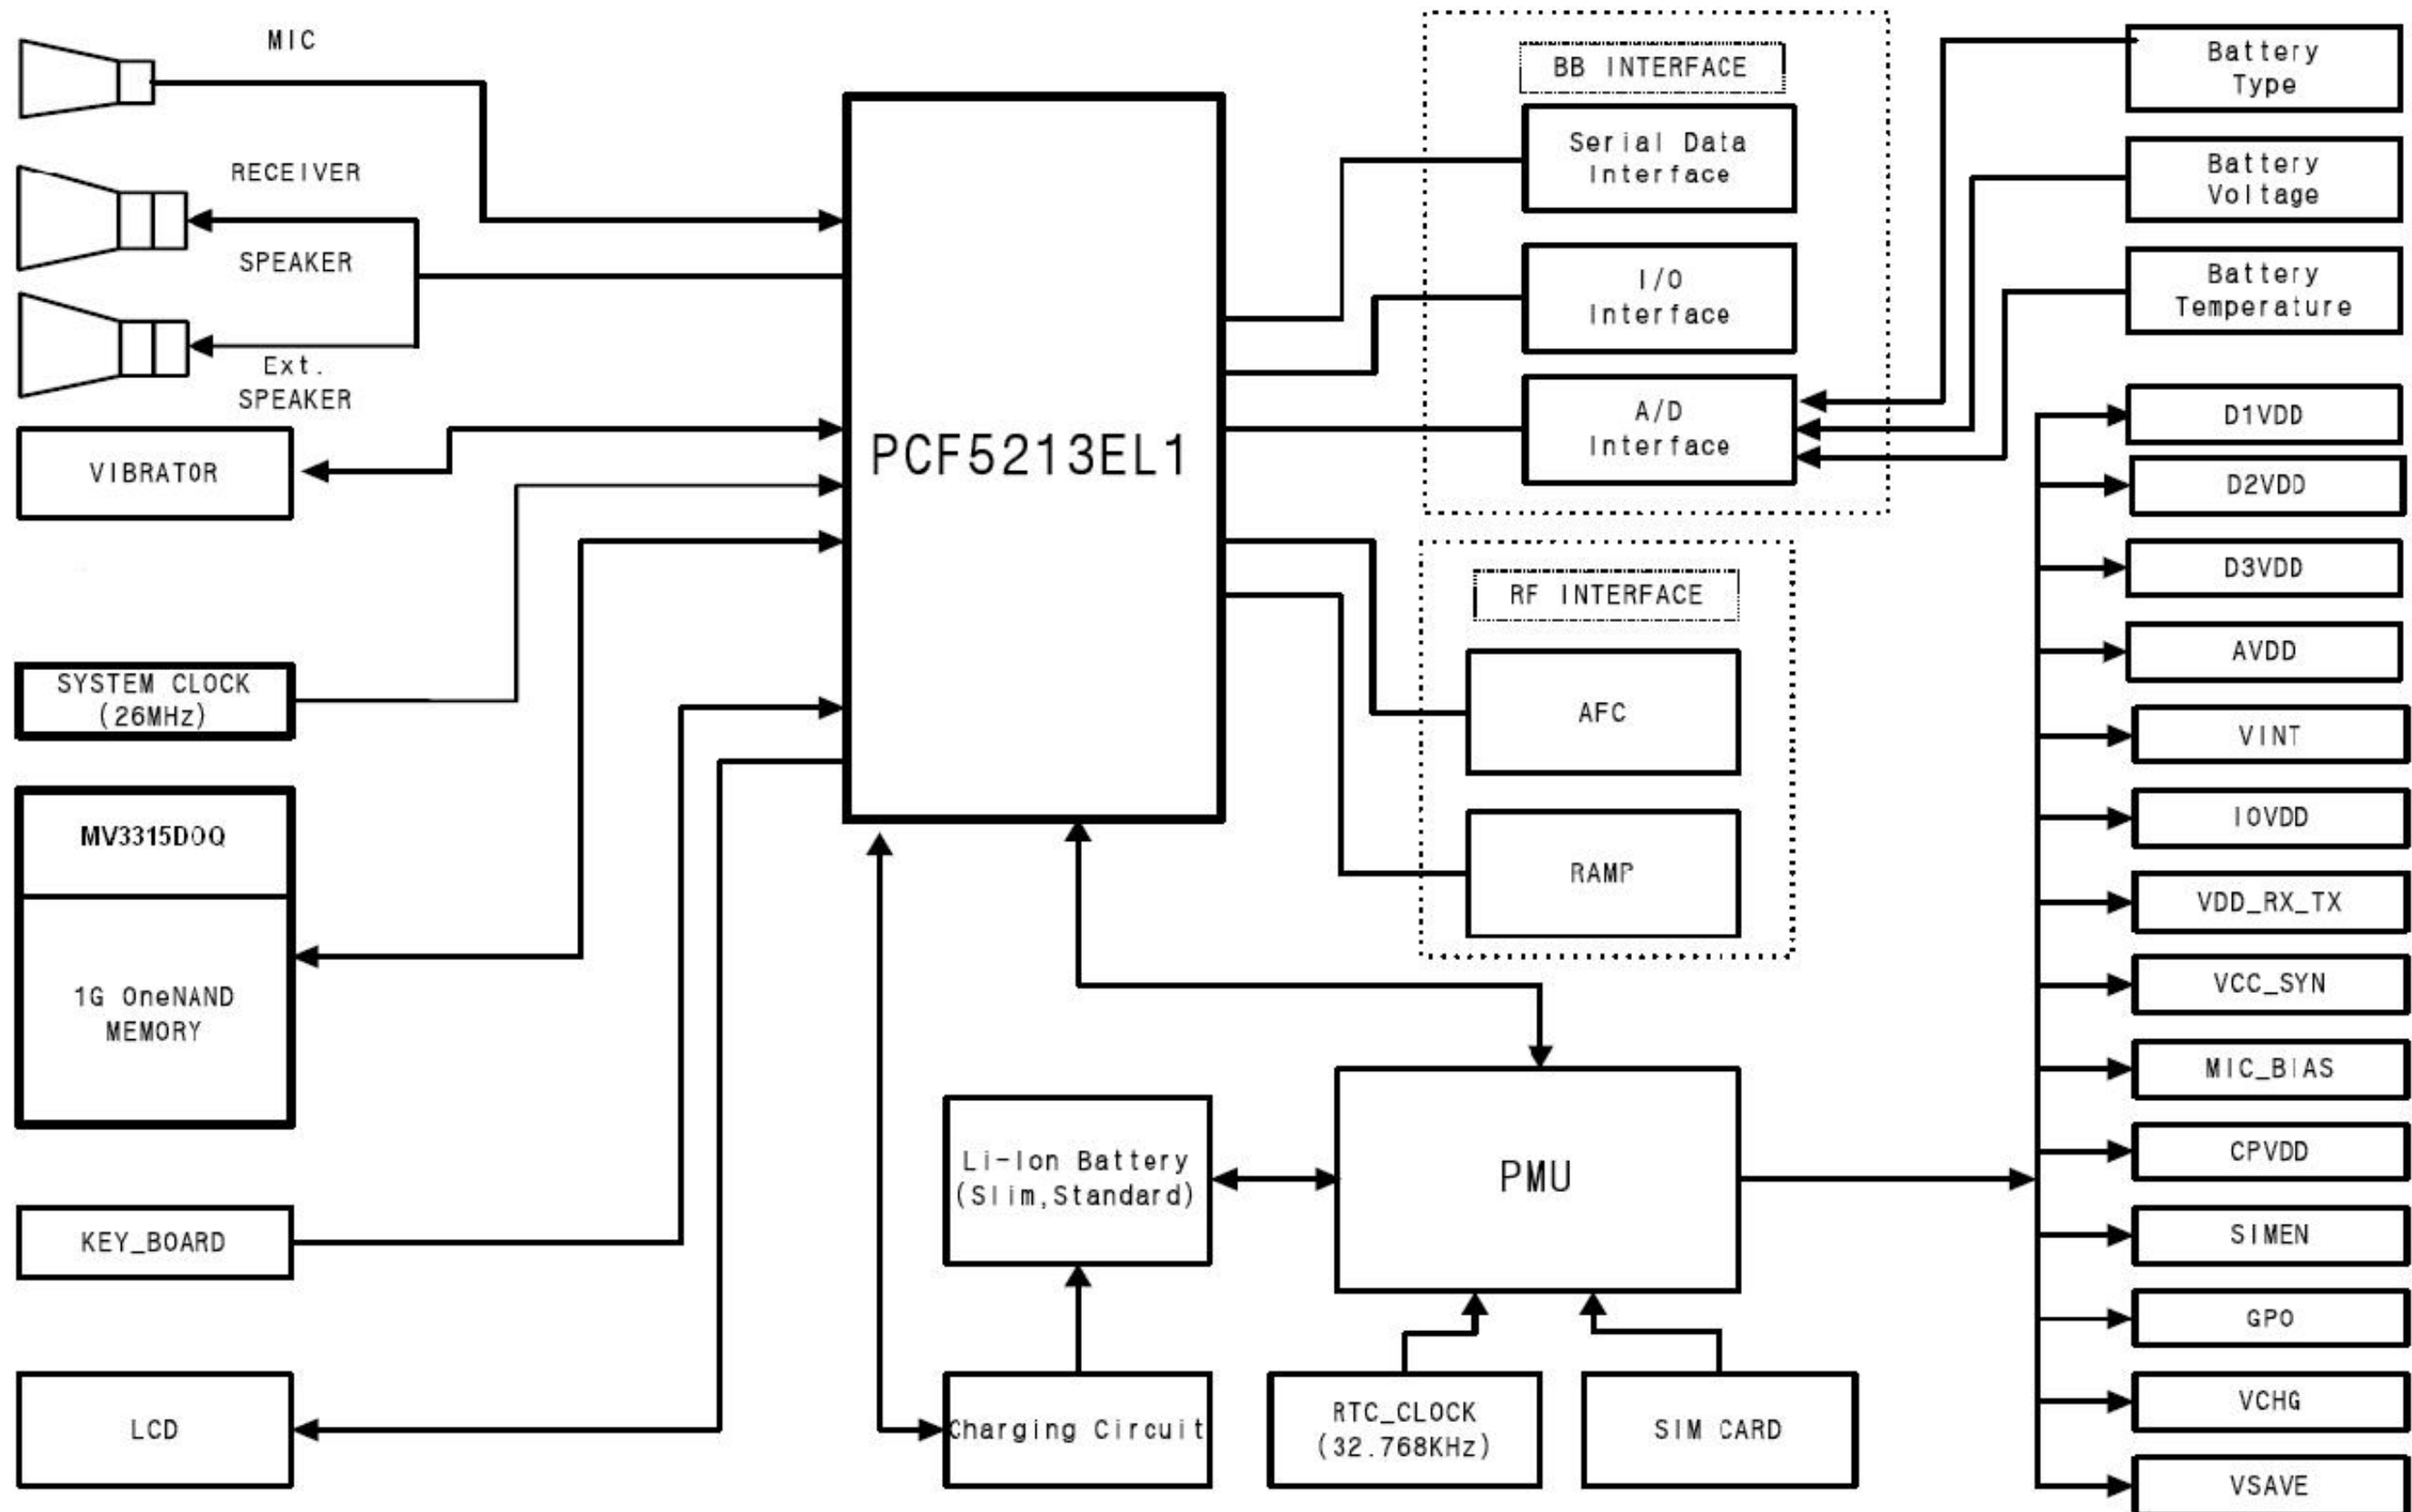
MIC

RECEIVER

SPEAKER

Ext. SPEAKER

VIBRATOR

SYSTEM CLOCK (26MHz)

MV3315DOQ

1G OneNAND MEMORY

KEY_BOARD

LCD

PCF5213EL1

BB INTERFACE

Serial Data Interface

I/O Interface

A/D Interface

RF INTERFACE

AFC

RAMP

Battery Type

Battery Voltage

Battery Temperature

D1VDD

D2VDD

D3VDD

AVDD

VINT

IOVDD

VDD_RX_TX

VCC_SYN

MIC_BIAS

CPVDD

SIMEN

GPO

VCHG

VSAVE

PMU

Li-Ion Battery (Slim,Standard)

Charging Circuit

RTC_CLOCK (32.768KHz)

SIM CARD